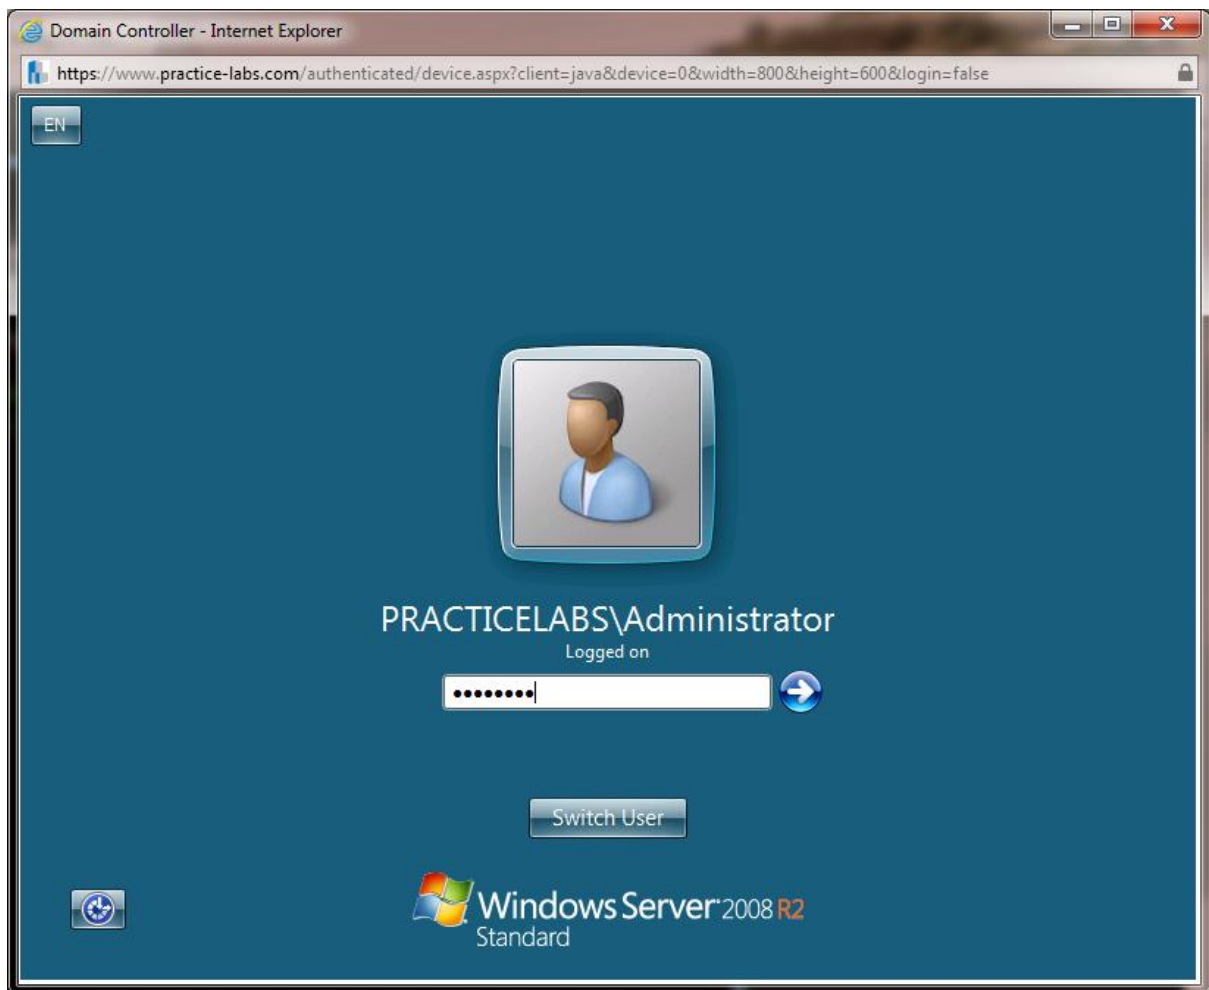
Domain Controller - Internet Explorer

https://www.practice-labs.com/authenticated/device.aspx?client=java&device=0&width=800&height=600&login=false

EN

PRACTICELABS\Administrator
Logged on

••••••••

Switch User

Windows Server 2008 R2
Standard